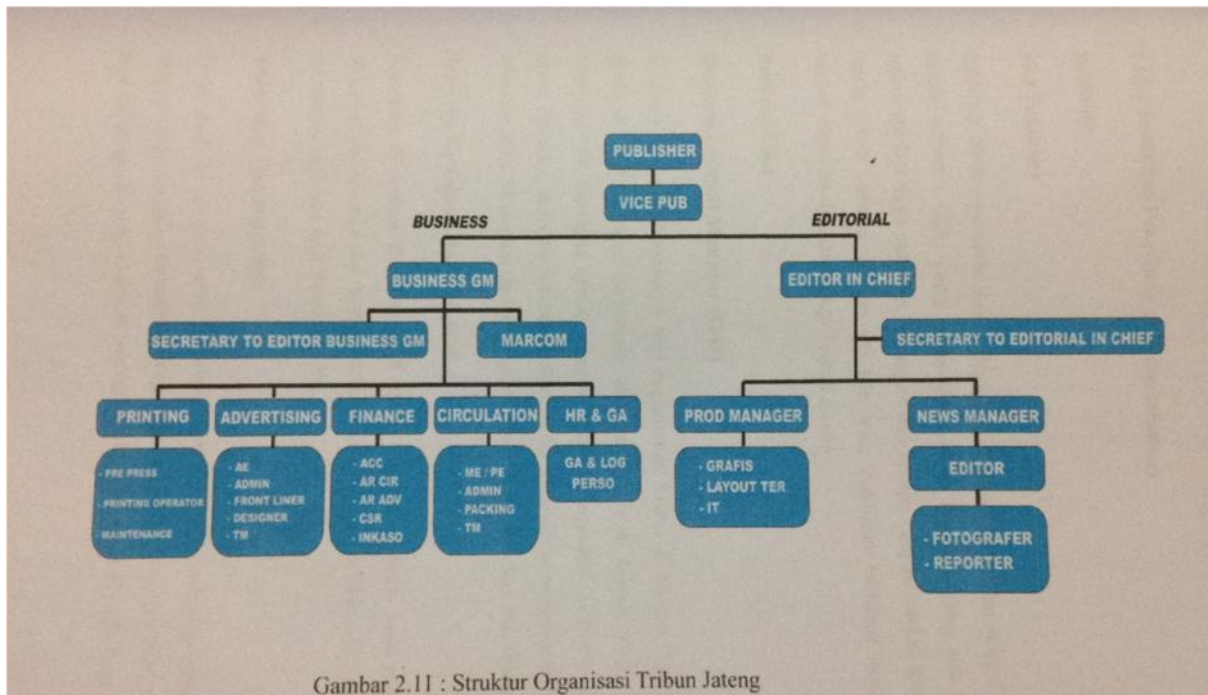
PUBLISHER

VICE PUB

BUSINESS

EDITORIAL

BUSINESS GM

EDITOR IN CHIEF

SECRETARY TO EDITOR BUSINESS GM

MARCOM

SECRETARY TO EDITORIAL IN CHIEF

PRINTING

- PRE PRESS
- PRINTING OPERATOR
- MAINTENANCE

ADVERTISING

- AE
- ADMIN
- FRONT LINER
- DESIGNER
- TM

FINANCE

- ACC
- AR CIR
- AR ADV
- CSR
- INKASO

CIRCULATION

- ME / PE
- ADMIN
- PACKING
- TM

HR & GA

GA & LOG
PERSO

PROD MANAGER

- GRAFIS
- LAYOUT TER
- IT

NEWS MANAGER

EDITOR

- FOTOGRAFER
- REPORTER

Gambar 2.11 : Struktur Organisasi Tribun Jateng